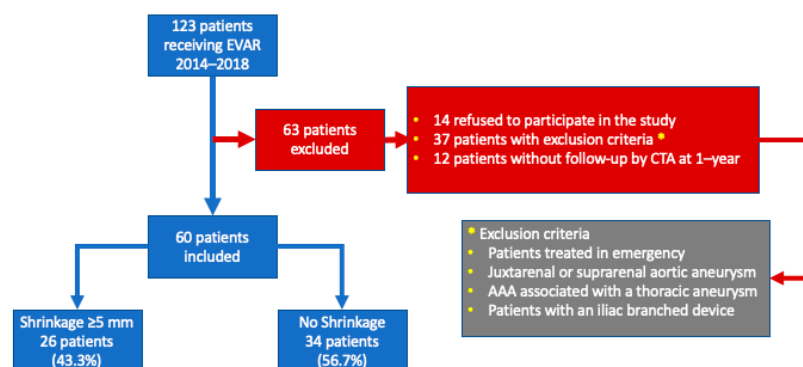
123 patients receiving EVAR 2014–2018

63 patients excluded

14 refused to participate in the study
37 patients with exclusion criteria *
12 patients without follow-up by CTA at 1–year

60 patients included

* Exclusion criteria
Patients treated in emergency
Juxtarenal or suprarenal aortic aneurysm
AAA associated with a thoracic aneurysm
Patients with an iliac branched device

Shrinkage ≥5 mm 26 patients (43.3%)

No Shrinkage 34 patients (56.7%)